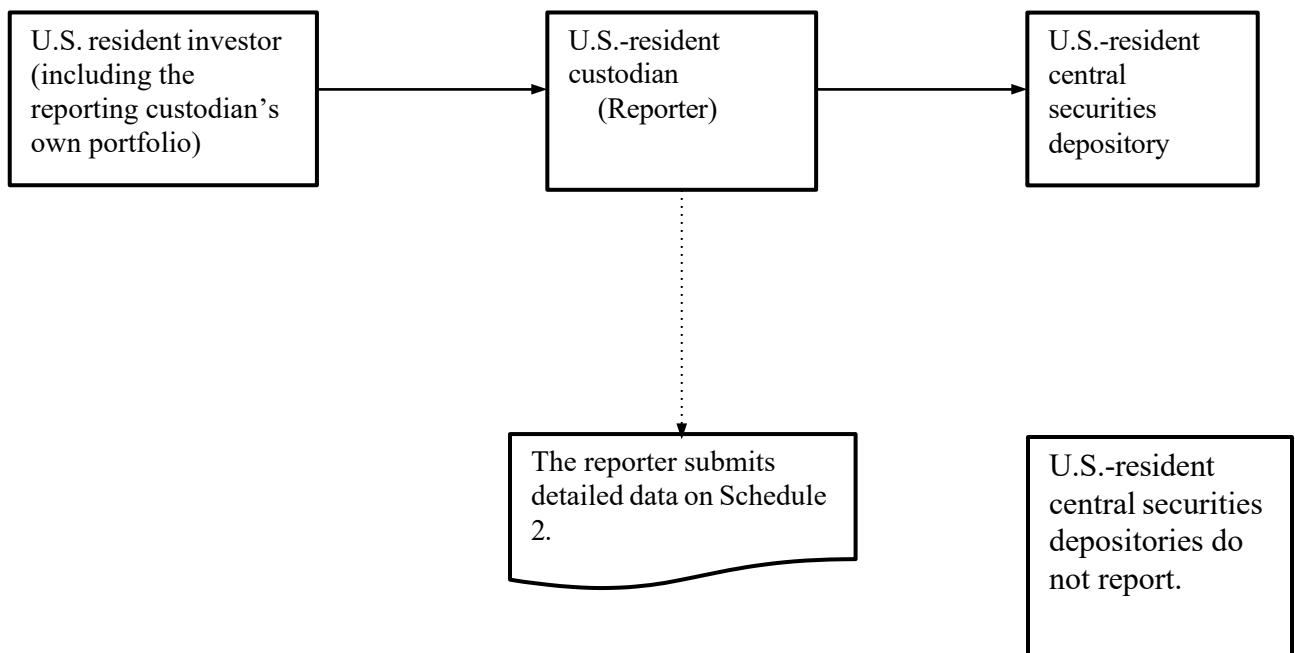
U.S. resident investor (including the reporting custodian's own portfolio)

U.S.-resident custodian (Reporter)

U.S.-resident central securities depository

The reporter submits detailed data on Schedule 2.

U.S.-resident central securities depositories do not report.